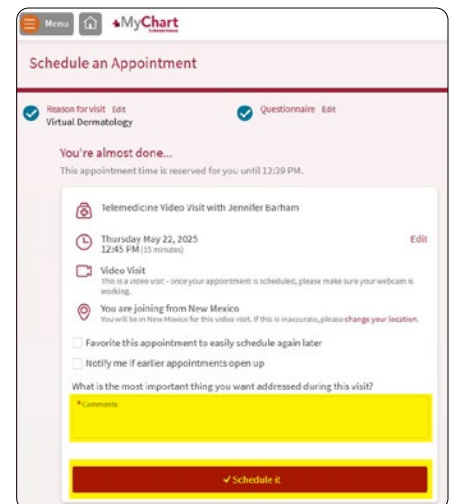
Menu MyChart

Schedule an Appointment

Reason for visit Edit
Virtual Dermatology

Questionnaire Edit

You're almost done...
This appointment time is reserved for you until 12:39 PM.

Telemedicine Video Visit with Jennifer Barham

Thursday May 22, 2025
12:45 PM (15 minutes)

Edit

Video Visit
This is a video visit - once your appointment is scheduled, please make sure your webcam is working.

You are joining from New Mexico
You will be in New Mexico for this video visit. If this is inaccurate, please change your location.

Favorite this appointment to easily schedule again later

Notify me if earlier appointments open up

What is the most important thing you want addressed during this visit?

*Comments

✔ Schedule it